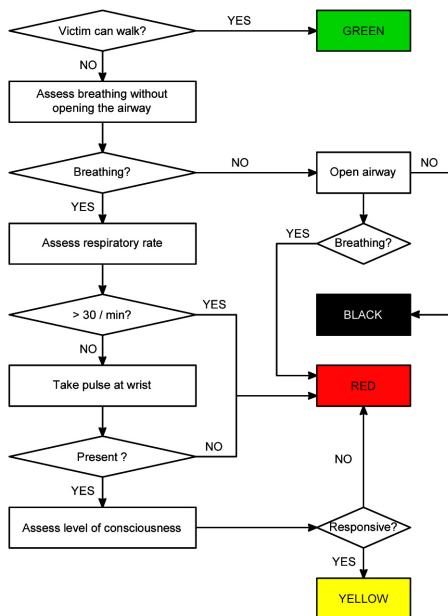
Victim can walk?
YES
GREEN
NO
Assess breathing without opening the airway
Breathing?
NO
Open airway
NO
YES
Assess respiratory rate
YES
Breathing?
> 30 / min?
YES
BLACK
NO
Take pulse at wrist
RED
Present ?
NO
NO
YES
Assess level of consciousness
Responsive?
YES
YELLOW